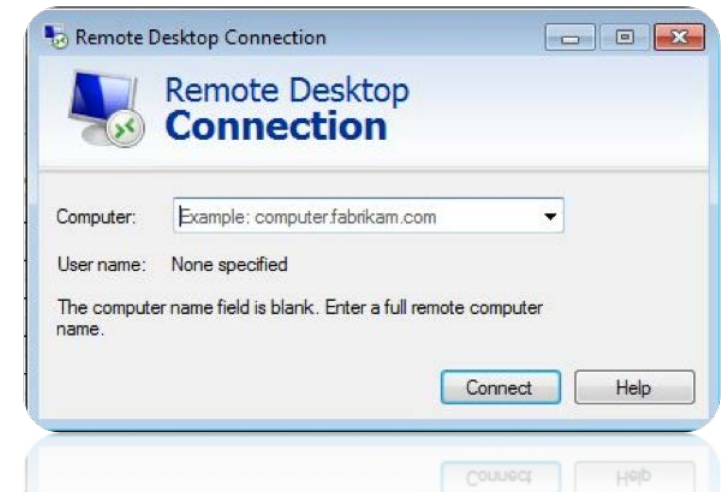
Remote Desktop Connection

Remote Desktop
Connection

Computer: Example: computer.fabrikam.com

User name: None specified

The computer name field is blank. Enter a full remote computer name.

Connect Help